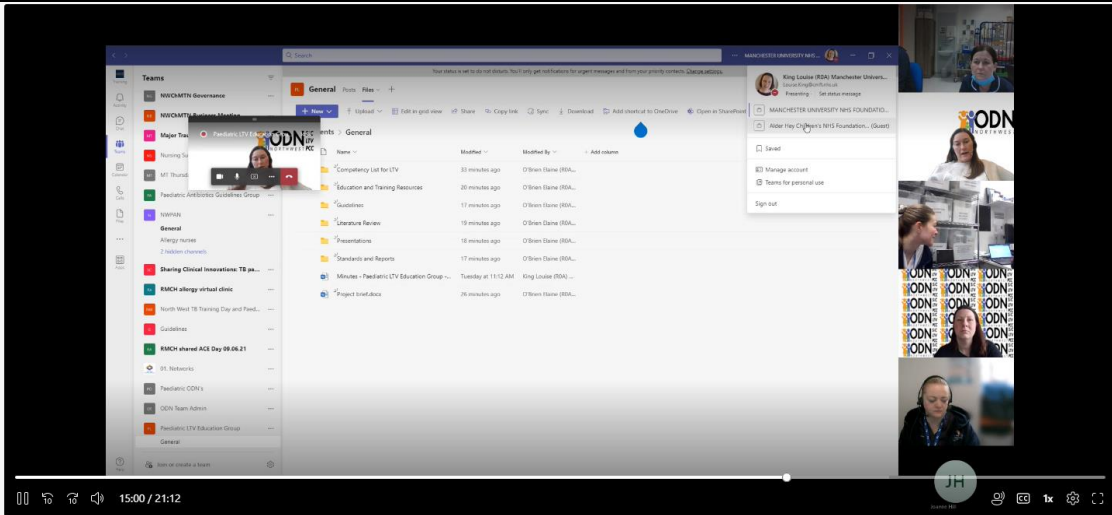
Search

MANCHESTER UNIVERSITY NHS

Teams

NWCHMTN Governance

NWCHMTN Business Meeting

Major Trauma

Nursing S

MT Thursd

Paediatric Antibiotics Guidelines Group

NWPAN

General

Allergy nurses

2 hidden channels

Sharing Clinical Innovations: TB pa...

RMCH allergy virtual clinic

North West TB Training Day and Paed...

Guidelines

RMCH shared ACE Day 09.06.21

01. Networks

Paediatric ODN's

ODN Team Admin

Paediatric LTV Education Group

General

Join or create a team

Paediatric LTV Education

ODN NORTHWEST

Your status is set to do not disturb. You'll only get notifications for urgent messages and from your priority contacts. Change settings

General Posts Files

+ New Upload Edit in grid view Share Copy link Sync Download Add shortcut to OneDrive Open in SharePoint

Documents > General

| Name | Modified | Modified By | Add column |
|---|---|---|---|
| Competency List for LTV | 33 minutes ago | O'Brien Elaine (R0A)... | |
| Education and Training Resources | 20 minutes ago | O'Brien Elaine (R0A)... | |
| Guidelines | 17 minutes ago | O'Brien Elaine (R0A)... | |
| Literature Review | 19 minutes ago | O'Brien Elaine (R0A)... | |
| Presentations | 18 minutes ago | O'Brien Elaine (R0A)... | |
| Standards and Reports | 17 minutes ago | O'Brien Elaine (R0A)... | |
| Minutes - Paediatric LTV Education Group -... | Tuesday at 11:12 AM | King Louise (R0A)... | |
| Project brief.docx | 26 minutes ago | O'Brien Elaine (R0A)... | |

King Louise (R0A) Manchester Univers...

Presenting Set status message

MANCHESTER UNIVERSITY NHS FOUNDATIO...

Alder Hey Children's NHS Foundation... (Guest)

Saved

Manage account

Teams for personal use

Sign out

ODN NORTHWEST

JH

15:00 / 21:12

1x